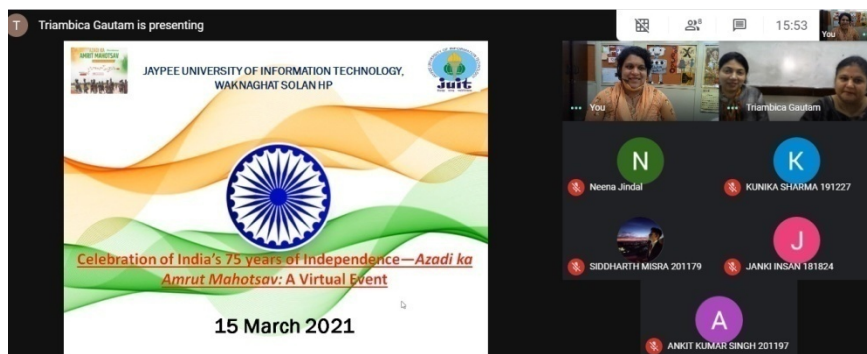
T Triambica Gautam is presenting

8

15:53

You

AMRUT MAHOTSAV

JAYPEE UNIVERSITY OF INFORMATION TECHNOLOGY, WAKNAGHAT SOLAN HP

JUIT

Celebration of India's 75 years of Independence—Azadi ka Amrut Mahotsav: A Virtual Event

15 March 2021

You

Triambica Gautam

N

Neena Jindal

K

KUNIKA SHARMA 191227

SIDDHARTH MISRA 201179

J

JANKI INSAN 181824

A

ANKIT KUMAR SINGH 201197